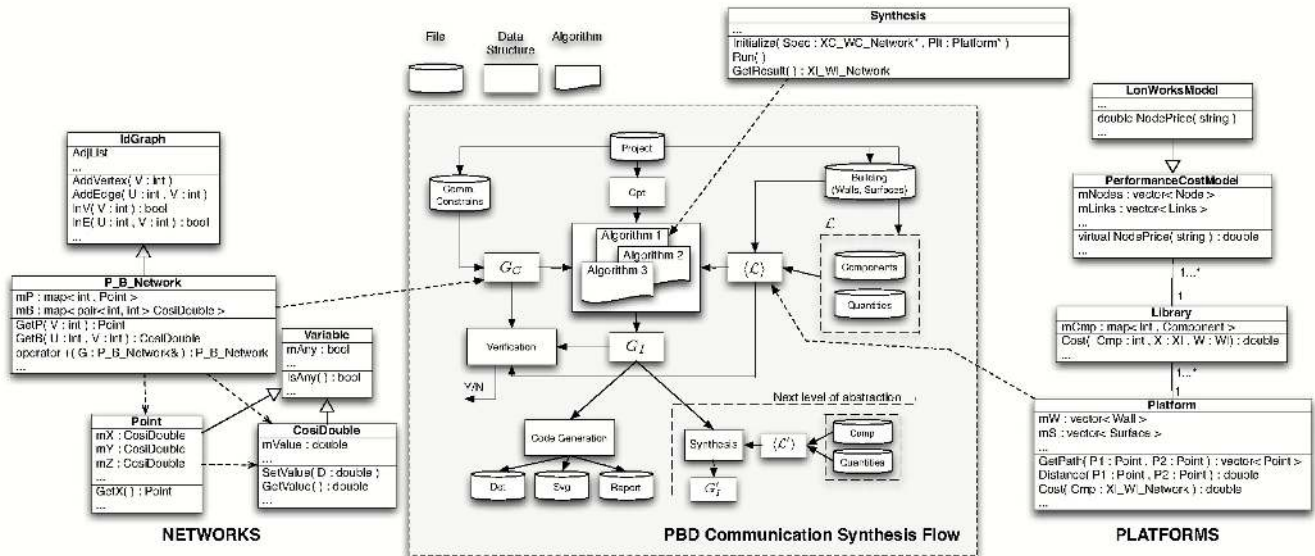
File

Data Structure

Algorithm

Synthesis

...

Initialize( Spec : XC_WC_Network*, Plt : Platform* )

Run( )

GetResult( ) : XI_WI_Network

LonWorksModel

...

double NodePrice( string )

...

IdGraph

AdjList

...

AddVertex( V : int )

AddEdge( U : int , V : int )

InV( V : int ) : bool

InE( U : int , V : int ) : bool

...

Project

Comm Constrains

Cpt

Building (Walls, Surfaces)

PerformanceCostModel

mNodes : vector< Node >

mLinks : vector< Links >

...

virtual NodePrice( string ) : double

...

$\mathcal{L}$

Algorithm 1

Algorithm 2

Algorithm 3

$G_C$

$\langle\mathcal{L}\rangle$

Components

Quantities

1...*

1

P_B_Network

mP : map< int , Point >

mB : map< pair< int, int > CosiDouble >

GetP( V : int ) : Point

GetB( U : int , V : int ) : CosiDouble

operator +( G : P_B_Network& ) : P_B_Network

...

Variable

mAny : bool

...

IsAny( ) : bool

...

Verification

$G_I$

Library

mCmp : map< int , Component >

Cost( Cmp : int , X : XI , W : WI) : double

Y/N

1...*

1

Next level of abstraction

Point

mX : CosiDouble

mY : CosiDouble

mZ : CosiDouble

...

GetX( ) : Point

...

CosiDouble

mValue : double

...

SetValue( D : double )

GetValue( ) : double

...

Code Generation

Doc

Svg

Report

Synthesis

$\langle\mathcal{L}'\rangle$

Comp

Quantities

$G_I'$

Platform

mW : vector< Wall >

mS : vector< Surface >

...

GetPath( P1 : Point , P2 : Point ) : vector< Point >

Distance( P1 : Point , P2 : Point ) : double

Cost( Cmp : XI_WI_Network< ) : double

...

NETWORKS

PBD Communication Synthesis Flow

PLATFORMS